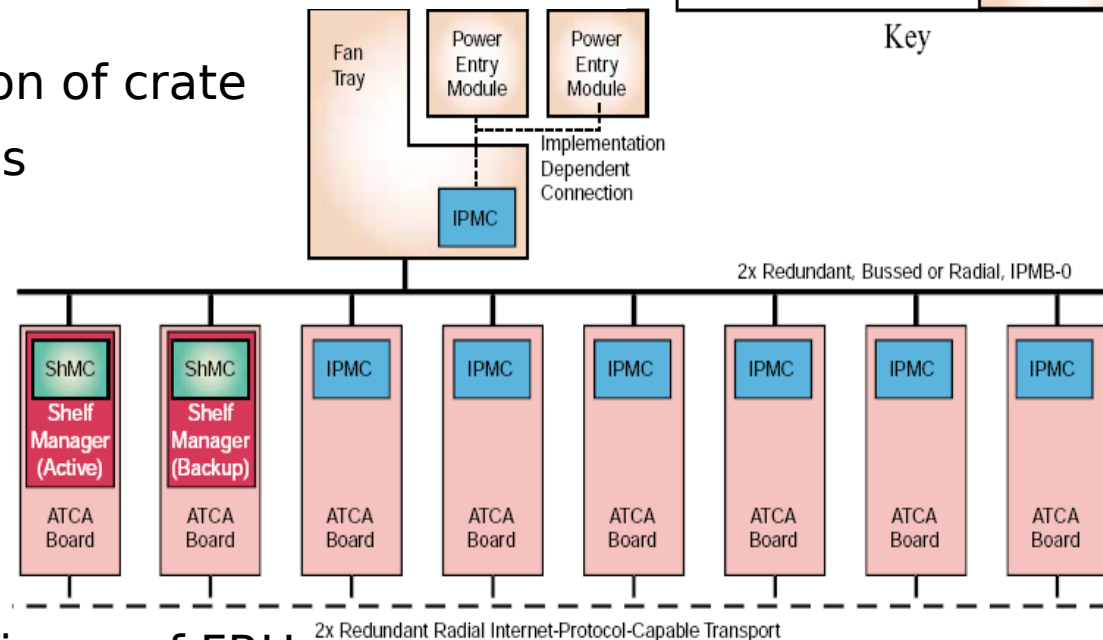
on of crate
s

Fan Tray

Power Entry Module

Power Entry Module

Key

Implementation Dependent Connection

IPMC

2x Redundant, Bussed or Radial, IPMB-0

ShMC
Shelf Manager (Active)
ATCA Board

ShMC
Shelf Manager (Backup)
ATCA Board

IPMC
ATCA Board

IPMC
ATCA Board

IPMC
ATCA Board

IPMC
ATCA Board

IPMC
ATCA Board

IPMC
ATCA Board

2x Redundant Radial Internet-Protocol-Capable Transport